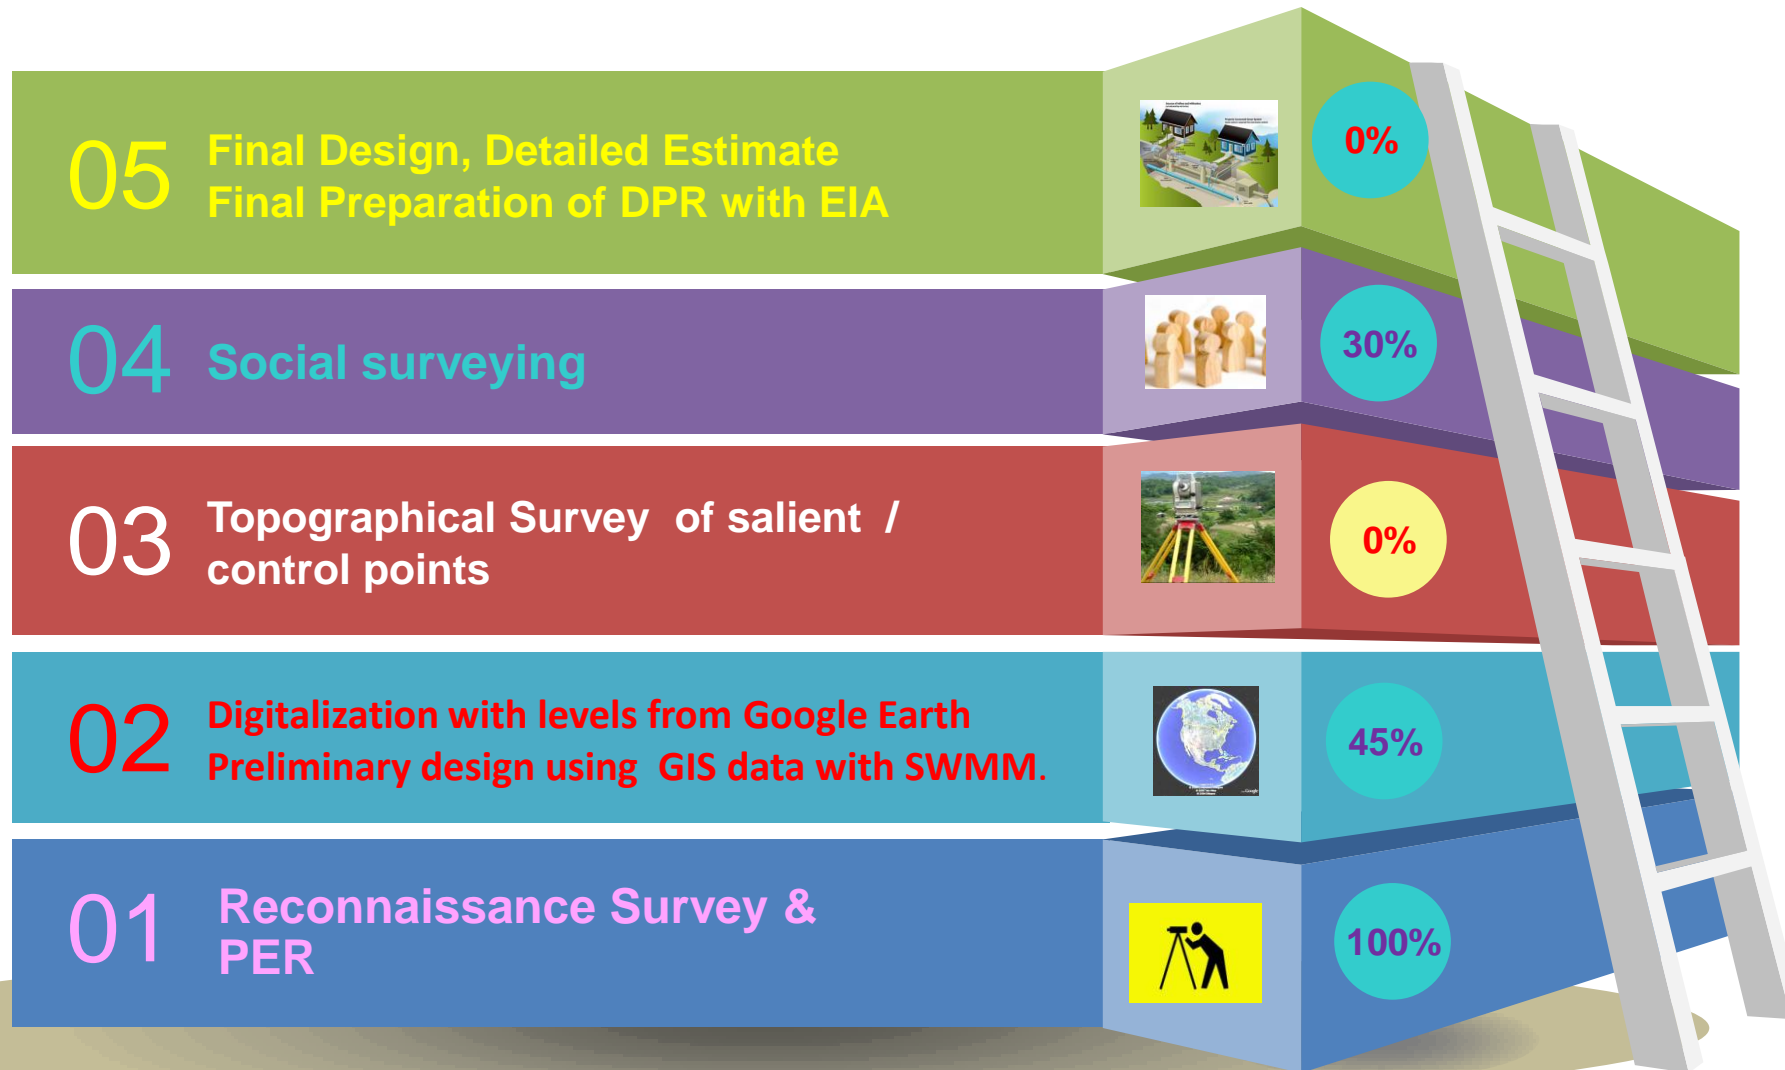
05 Final Design, Detailed Estimate
Final Preparation of DPR with EIA

0%

04 Social surveying

30%

03 Topographical Survey of salient / control points

0%

02 Digitalization with levels from Google Earth
Preliminary design using GIS data with SWMM.

45%

01 Reconnaissance Survey & PER

100%